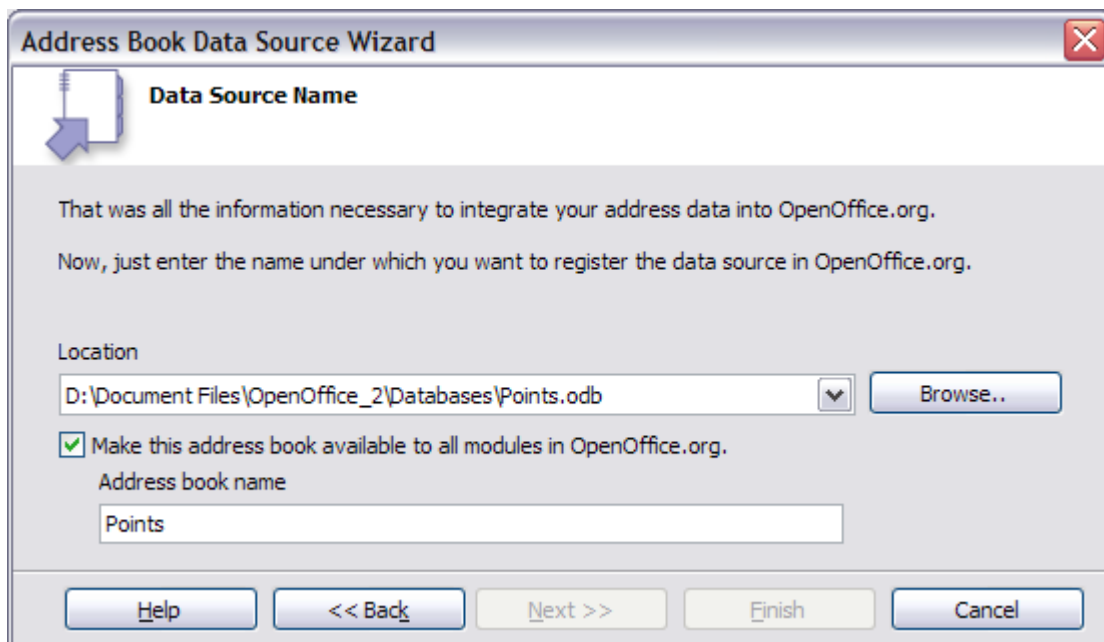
Address Book Data Source Wizard

Data Source Name

That was all the information necessary to integrate your address data into OpenOffice.org.

Now, just enter the name under which you want to register the data source in OpenOffice.org.

Location

D:\Document Files\OpenOffice_2\Databases\Points.odb

Browse..

Make this address book available to all modules in OpenOffice.org.

Address book name

Points

Help

<< Back

Next >>

Finish

Cancel